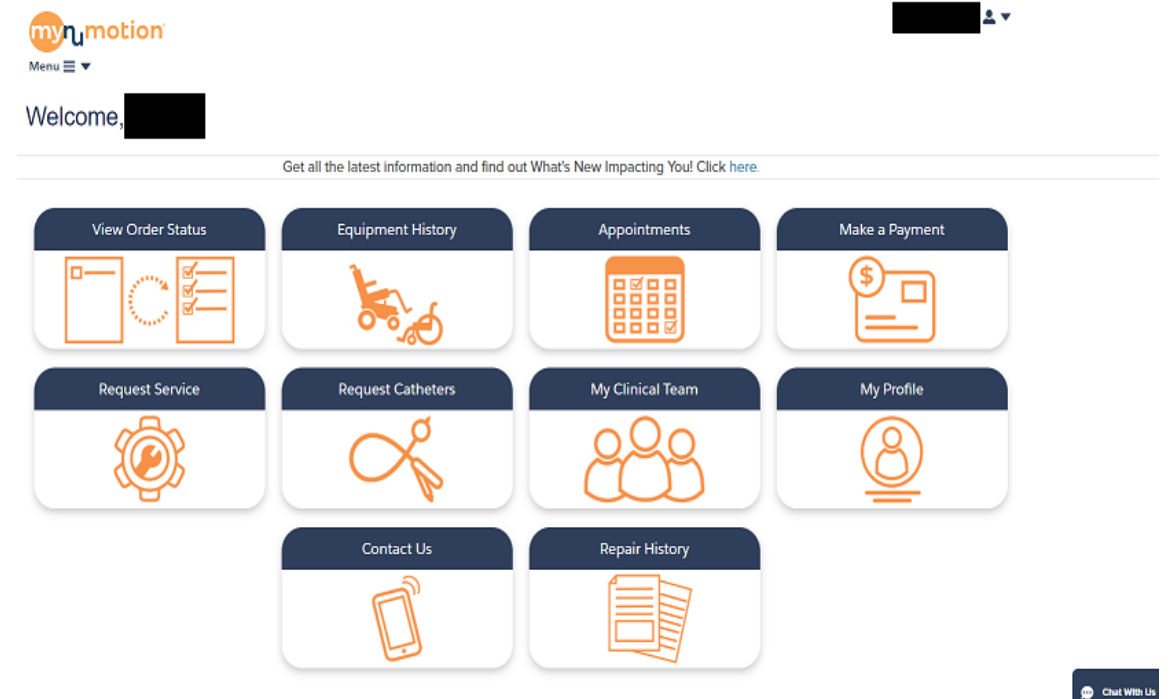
mynumotion

Menu

Welcome, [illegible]

Get all the latest information and find out What's New Impacting You! Click here.

View Order Status

Equipment History

Appointments

Make a Payment

$

Request Service

Request Catheters

My Clinical Team

My Profile

Contact Us

Repair History

Chat With Us